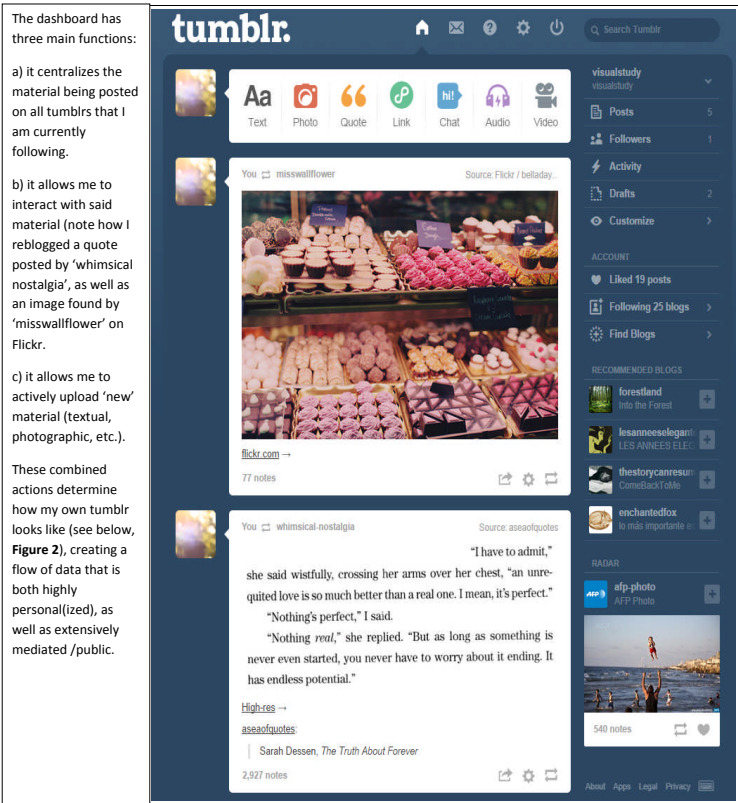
The dashboard has three main functions:

a) it centralizes the material being posted on all tumblrs that I am currently following.

b) it allows me to interact with said material (note how I reblogged a quote posted by 'whimsical nostalgia', as well as an image found by 'misswallflower' on Flickr.

c) it allows me to actively upload 'new' material (textual, photographic, etc.).

These combined actions determine how my own tumblr looks like (see below, **Figure 2**), creating a flow of data that is both highly personal(ized), as well as extensively mediated /public.

tumblr.

Search Tumblr

Aa Text Photo Quote Link hi! Chat Audio Video

visualstudy
visualstudy

Posts 5
Followers 1
Activity
Drafts 2
Customize

ACCOUNT
Liked 19 posts
Following 25 blogs
Find Blogs

RECOMMENDED BLOGS
forestland
Into the Forest
lesanneeselegant
LES ANNEES ELEG
thestorycanresum
ComeBackToMe
enchantedfox
lo más importante e

RADAR
afp-photo
AFP Photo
540 notes

About Apps Legal Privacy

You misswallflower Source: Flickr / belladay...

flickr.com →
77 notes

You whimsical-nostalgia Source: aseaofquotes

"I have to admit," she said wistfully, crossing her arms over her chest, "an unrequited love is so much better than a real one. I mean, it's perfect."

"Nothing's perfect," I said.

"Nothing *real*," she replied. "But as long as something is never even started, you never have to worry about it ending. It has endless potential."

High-res →
aseaofquotes:
Sarah Dessen, *The Truth About Forever*
2,927 notes